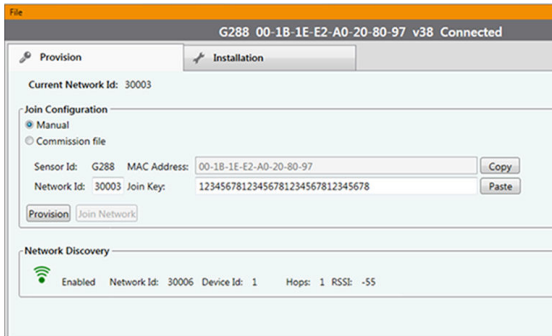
File

G288 00-1B-1E-E2-A0-20-80-97 v38 Connected

Provision

Installation

Current Network Id: 30003

Join Configuration

Manual

Commission file

Sensor Id: G288 MAC Address: 00-1B-1E-E2-A0-20-80-97 Copy

Network Id: 30003 Join Key: 12345678123456781234567812345678 Paste

Provision Join Network

Network Discovery

Enabled Network Id: 30006 Device Id: 1 Hops: 1 RSSI: -55